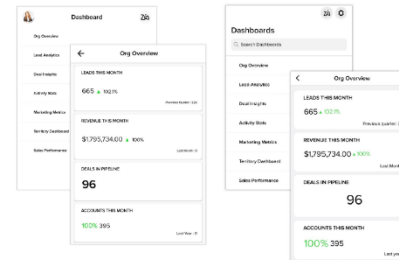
Dashboard

Org Overview

Lead Analytics

Deal Insights

Activity Stats

Marketing Metrics

Territory Dashboard

Sales Performance

Org Overview

LEADS THIS MONTH

665 ▲ 102%

Previous Quarter : 325

REVENUE THIS MONTH

$1,795,734.00 ▲ 100%

Last Month : 0

DEALS IN PIPELINE

96

ACCOUNTS THIS MONTH

100% 395

Last Year : 0

Dashboards

Search Dashboards

Org Overview

Lead Analytics

Deal Insights

Activity Stats

Marketing Metrics

Territory Dashboard

Sales Performance

Org Overview

LEADS THIS MONTH

665 ▲ 102%

Previous quarter : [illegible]

REVENUE THIS MONTH

$1,795,734.00 ▲ 100%

Last Mon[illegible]

DEALS IN PIPELINE

96

ACCOUNTS THIS MONTH

100% 395

Last yea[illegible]